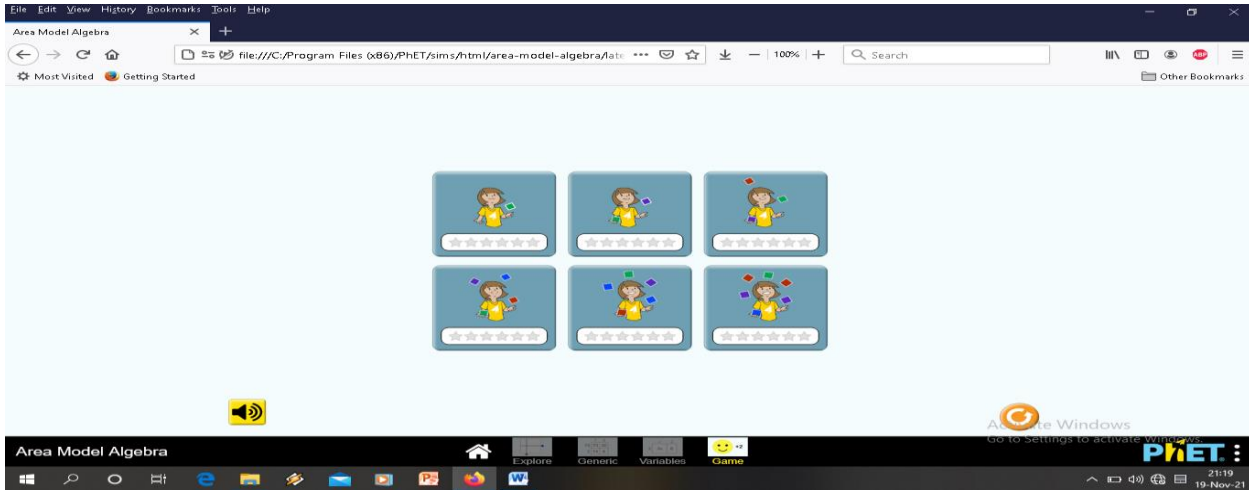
File Edit View History Bookmarks Tools Help

Area Model Algebra ×

file:///C:/Program Files (x86)/PhET/sims/html/area-model-algebra/late ··· 100% + Search

Most Visited Getting Started

Other Bookmarks

Activate Windows
Go to Settings to activate Windows.

Area Model Algebra

Explore Generic Variables Game

PhET

21:19
19-Nov-21